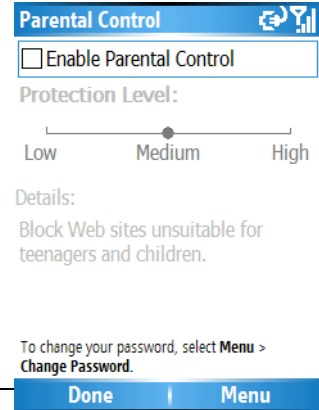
Parental Control

Enable Parental Control

Protection Level:

Low Medium High

Details:

Block Web sites unsuitable for teenagers and children.

To change your password, select **Menu** > **Change Password**.

Done | Menu